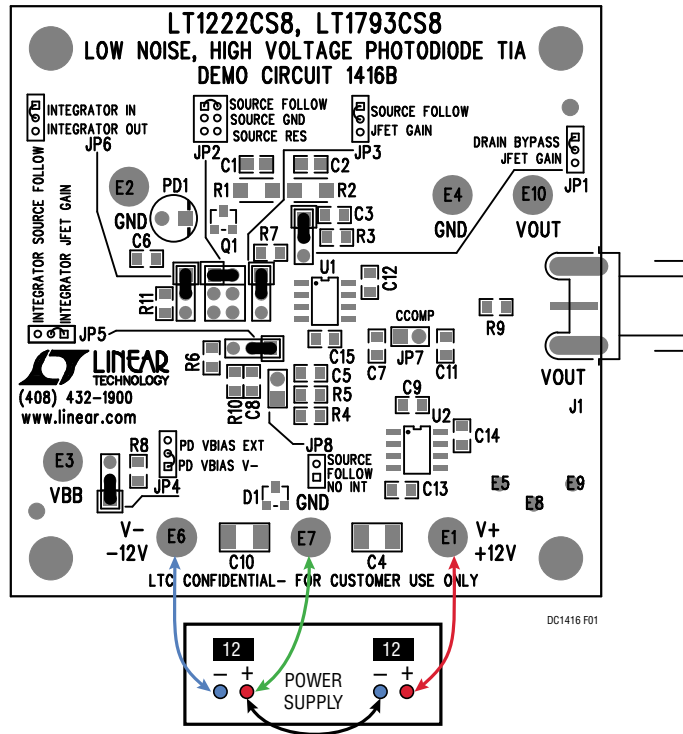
LT1222CS8, LT1793CS8
LOW NOISE, HIGH VOLTAGE PHOTODIODE TIA
DEMO CIRCUIT 1416B

INTEGRATOR IN
INTEGRATOR OUT
JP6
SOURCE FOLLOW
SOURCE GND
SOURCE RES
JP2
SOURCE FOLLOW
JFET GAIN
JP3
DRAIN BYPASS
JFET GAIN
JP1

INTEGRATOR SOURCE FOLLOW
INTEGRATOR JFET GAIN

E2
GND
PD1
C6
C1
C2
R1
R2
C3
R3
Q1
R7
E4
GND
E10
VOUT
U1
C12
R11
JP5
R9
CCOMP
R6
C15
JP7
C7
C11
VOUT
J1

LINEAR TECHNOLOGY
(408) 432-1900
www.linear.com

C5
R5
R4
R10
C8
C9
U2
C14
JP8
SOURCE FOLLOW NO INT
C13
E3
VBB
R8
PD VBIAS EXT
PD VBIAS V−
JP4
D1
GND
E5
E8
E9

V−
−12V
E6
C10
E7
C4
E1
V+
+12V
LTC CONFIDENTIAL- FOR CUSTOMER USE ONLY

DC1416 F01

12
− +
POWER SUPPLY
12
− +